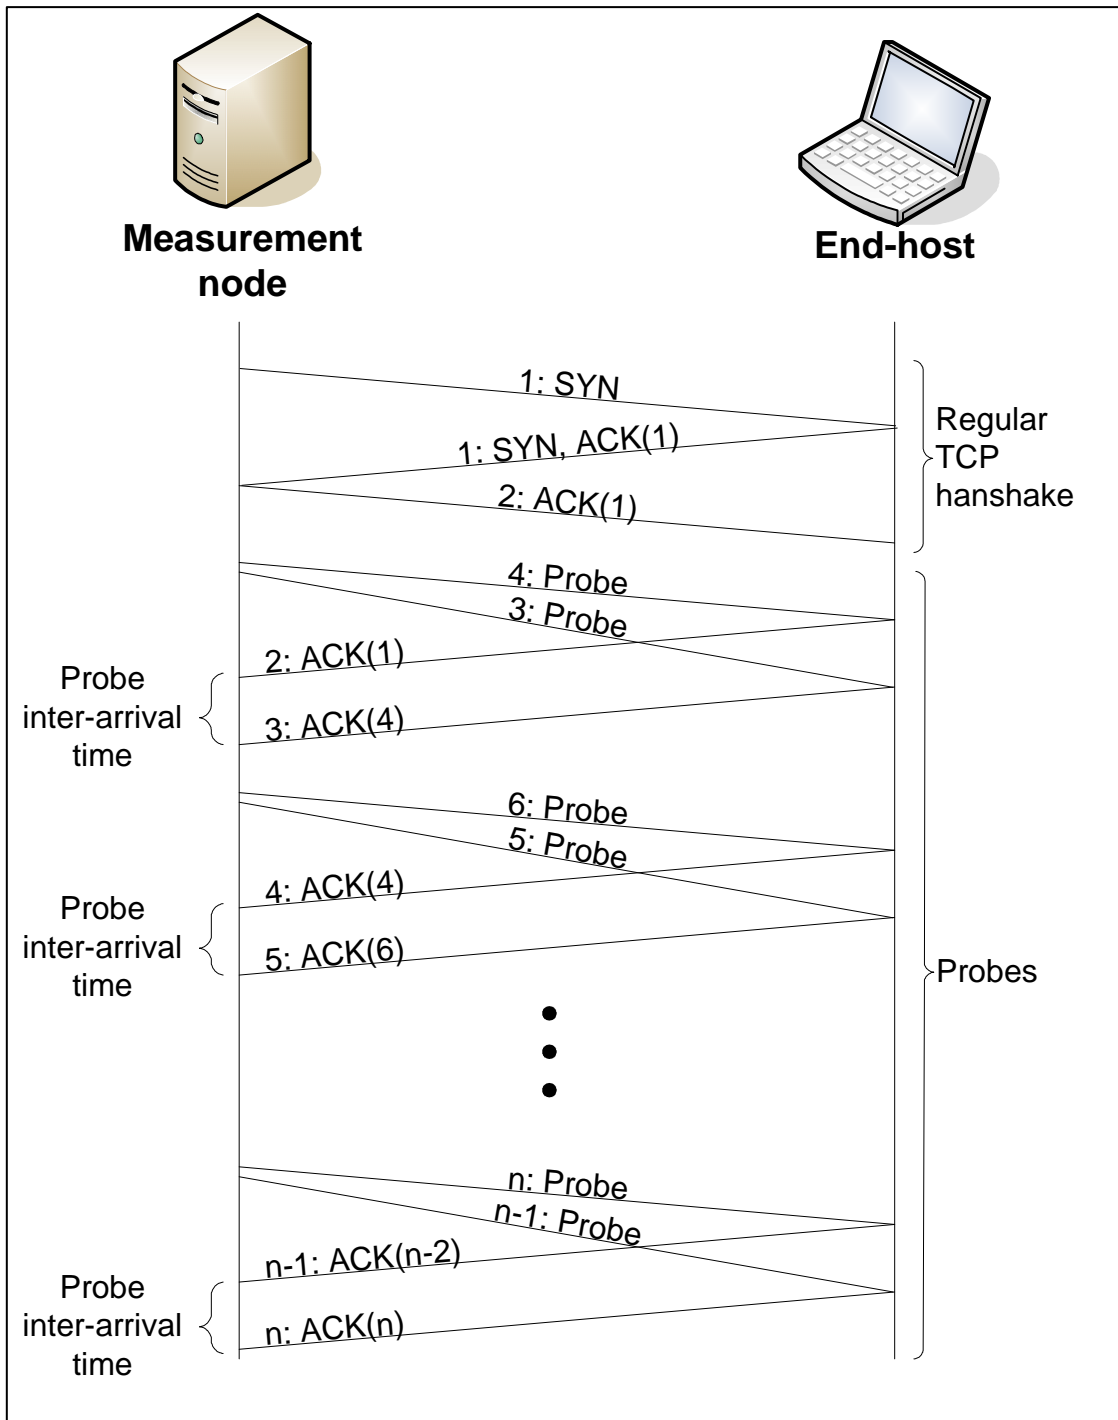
Measurement node

End-host

1: SYN

1: SYN, ACK(1)

2: ACK(1)

Regular TCP hanshake

4: Probe

3: Probe

2: ACK(1)

Probe inter-arrival time

3: ACK(4)

6: Probe

5: Probe

4: ACK(4)

Probe inter-arrival time

5: ACK(6)

Probes

n: Probe

n-1: Probe

n-1: ACK(n-2)

Probe inter-arrival time

n: ACK(n)